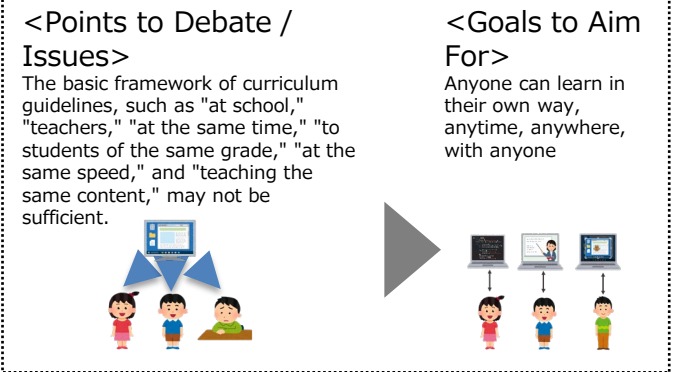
<Points to Debate / Issues>

The basic framework of curriculum guidelines, such as "at school," "teachers," "at the same time," "to students of the same grade," "at the same speed," and "teaching the same content," may not be sufficient.

<Goals to Aim For>

Anyone can learn in their own way, anytime, anywhere, with anyone